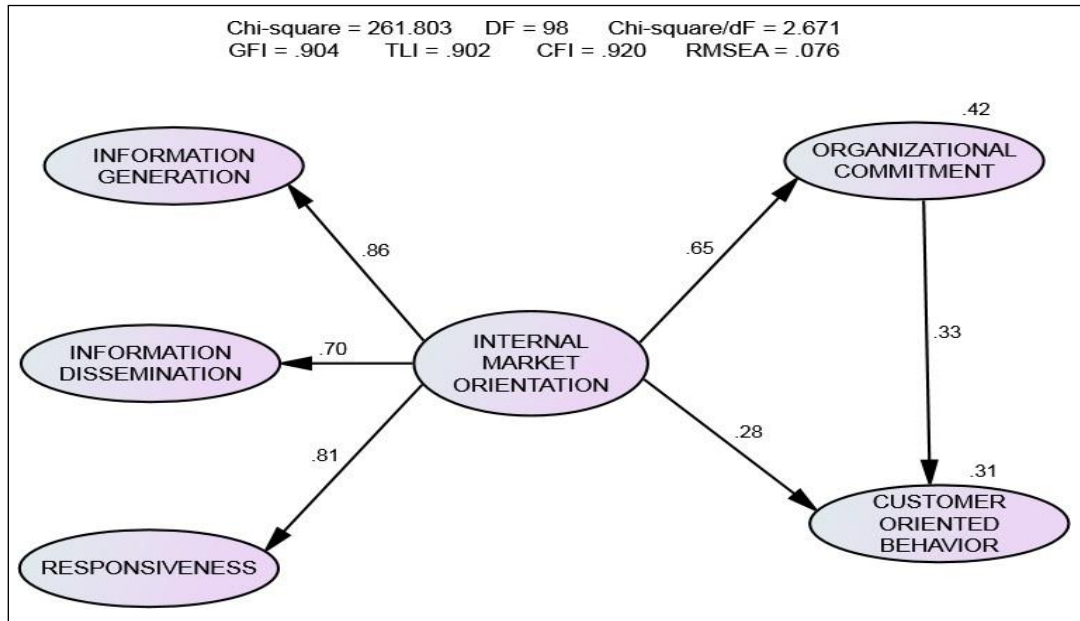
Chi-square = 261.803 DF = 98 Chi-square/dF = 2.671
GFI = .904 TLI = .902 CFI = .920 RMSEA = .076

.42

INFORMATION GENERATION

ORGANIZATIONAL COMMITMENT

.86

.65

INFORMATION DISSEMINATION

.70

INTERNAL MARKET ORIENTATION

.33

.28

.81

.31

CUSTOMER ORIENTED BEHAVIOR

RESPONSIVENESS